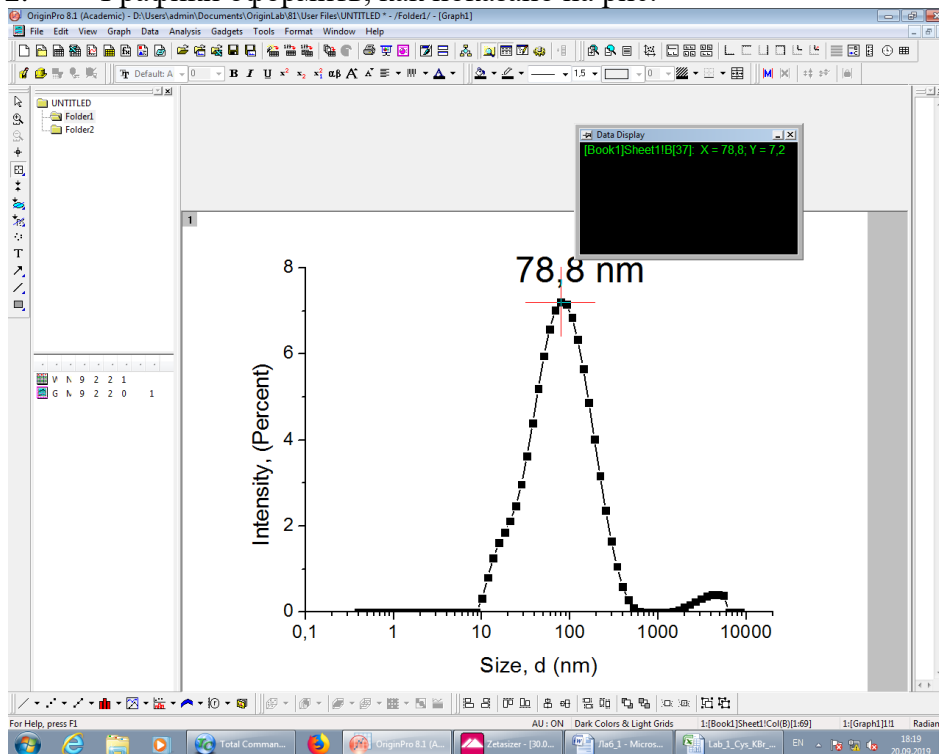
OriginPro 8.1 (Academic) - D:\Users\admin\Documents\OriginLab\81\User Files\UNTITLED * - /Folder1/ - [Graph1]

File Edit View Graph Data Analysis Gadgets Tools Format Window Help

Default: A 0 B I U $x^2$ $x_2$ $x_1^2$ αβ A A 1.5 0

UNTITLED
Folder1
Folder2

V N 9 2 2 1
G N 9 2 2 0 1

Data Display
[Book1]Sheet1!B[37]: X = 78,8; Y = 7,2

1

78,8 nm

Intensity, (Percent)

8
6
4
2
0

0,1 1 10 100 1000 10000

Size, d (nm)

For Help, press F1
AU : ON Dark Colors & Light Grids 1:[Book1]Sheet1!Col(B)[1:69] 1:[Graph1]1!1 Radian

Total Comman... OriginPro 8.1 (A... Zetasizer - [30.0... Лаб_1 - Micros... Lab_1_Cys_KBr_... EN 18:19 20.09.2019